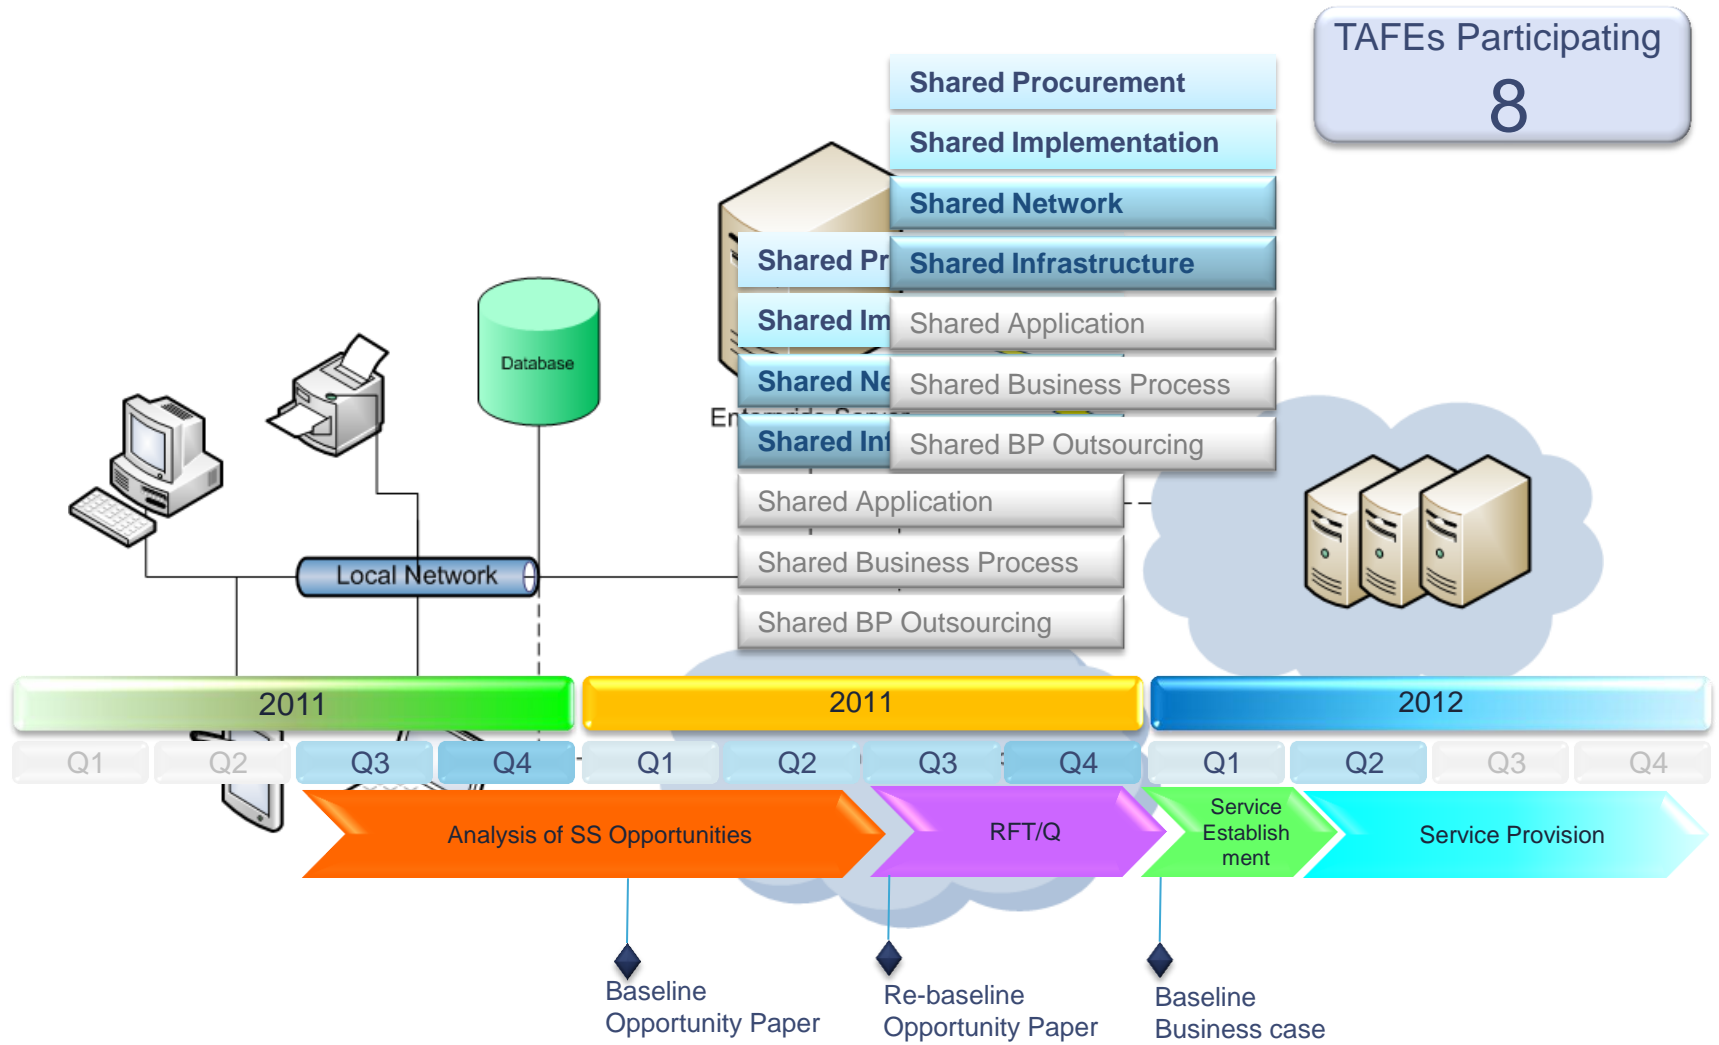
TAFEs Participating
8

Shared Procurement
Shared Implementation
Shared Network
Shared Infrastructure
Shared Application
Shared Business Process
Shared BP Outsourcing

Shared Pr
Shared Im
Shared Ne
Shared Inf
Shared Application
Shared Business Process
Shared BP Outsourcing

Database
Local Network
En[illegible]

2011
2011
2012

Q1 Q2 Q3 Q4 Q1 Q2 Q3 Q4 Q1 Q2 Q3 Q4

Analysis of SS Opportunities
RFT/Q
Service Establish ment
Service Provision

Baseline Opportunity Paper
Re-baseline Opportunity Paper
Baseline Business case